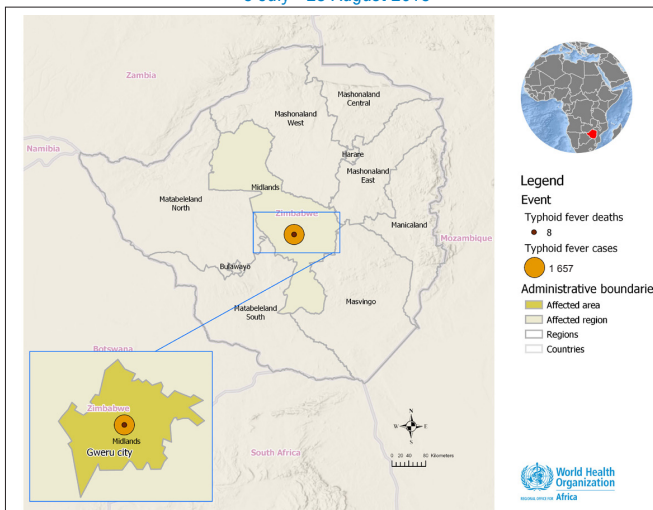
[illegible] July - 26 August 2018

Zambia

Namibia

Mashonaland West

Mashonaland Central

Harare

Mashonaland East

Midlands

Matabeleland North

Zimbabwe

Manicaland

Mozambique

Bulawayo

Matabeleland South

Masvingo

Botswana

Zimbabwe

Midlands

Gweru city

South Africa

N
W E
S

0 20 40 80 Kilometers

Legend
Event
Typhoid fever deaths
8
Typhoid fever cases
1 657
Administrative boundarie
Affected area
Affected region
Regions
Countries

World Health Organization
REGIONAL OFFICE FOR Africa